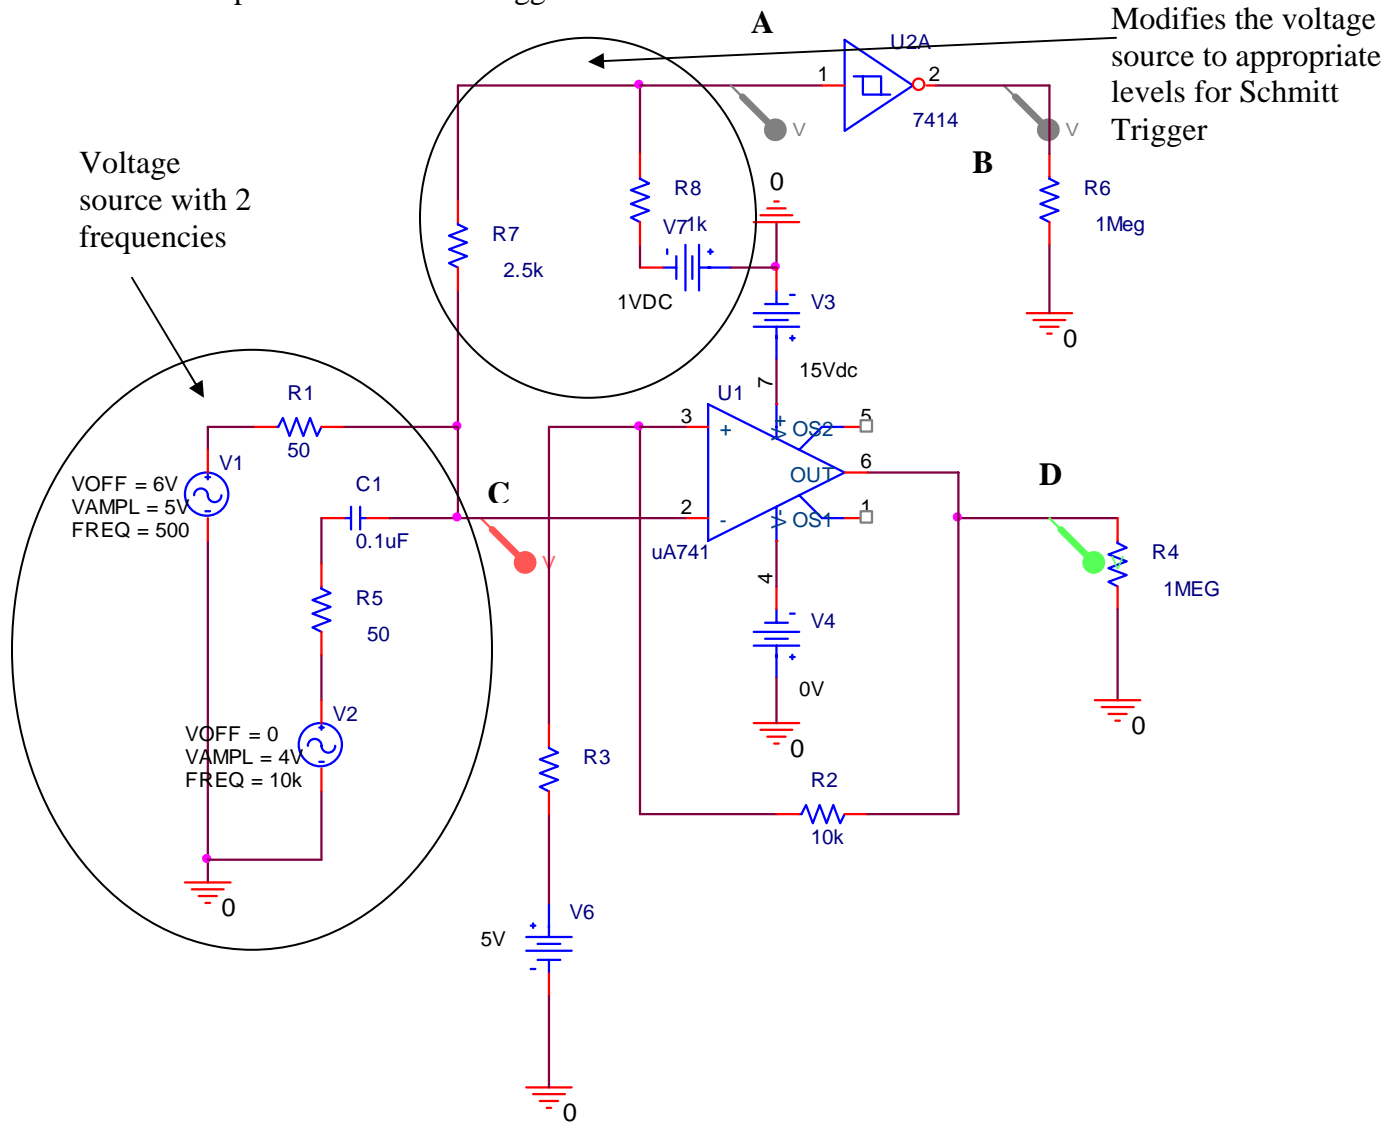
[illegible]

A

U2A

Modifies the voltage source to appropriate levels for Schmitt Trigger

1

2

V

7414

V

B

Voltage source with 2 frequencies

R8

0

R6

1Meg

R7

2.5k

V7

1k

1VDC

V3

0

15Vdc

R1

U1

7

50

3

+

OS2

5

V1

VOFF = 6V
VAMPL = 5V
FREQ = 500

C1

C

OUT

6

D

0.1uF

2

-

OS1

1

V

uA741

R4

1MEG

R5

50

4

V4

0V

V2

VOFF = 0
VAMPL = 4V
FREQ = 10k

R3

0

0

R2

10k

0

V6

5V

0